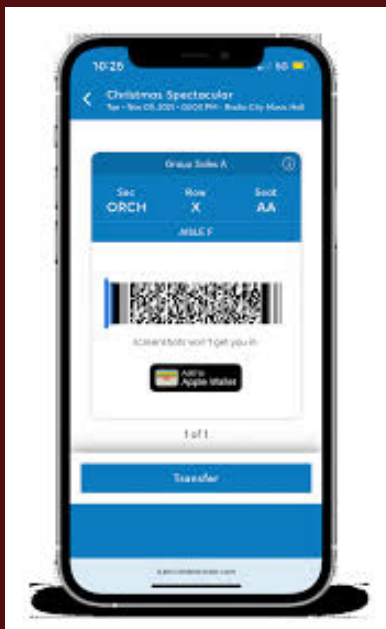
10:26

Christmas Spectacular
Tue • Nov 05, 2021 • 02:00 PM • Radio City Music Hall

Group Sales A

Sec
ORCH

Row
X

Seat
AA

AISLE F

Screenshots won't get you in

Add to
Apple Wallet

1 of 1

Transfer

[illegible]